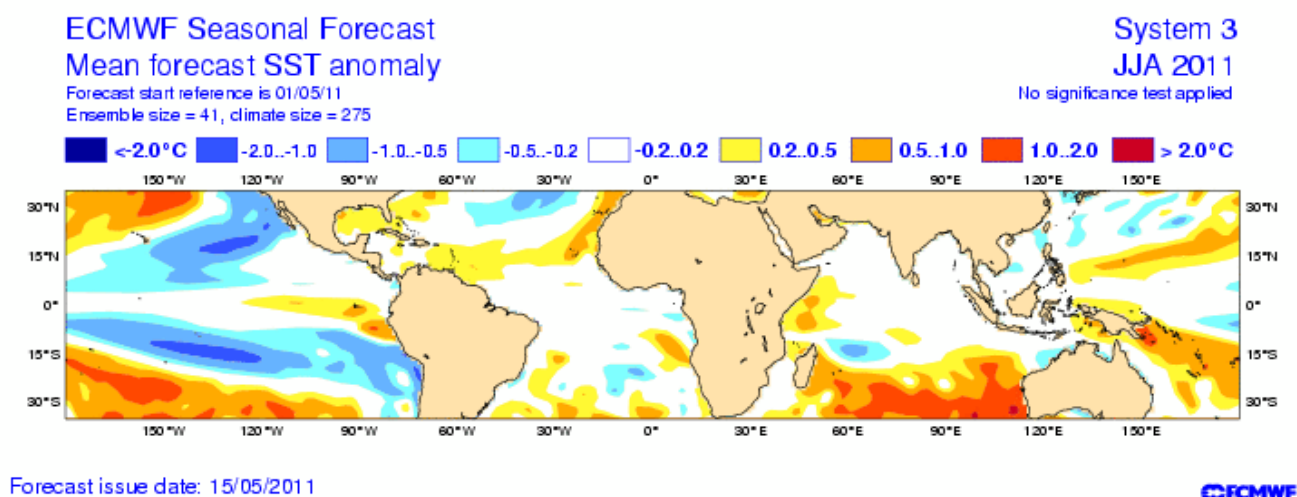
ECMWF Seasonal Forecast
Mean forecast SST anomaly
Forecast start reference is 01/05/11
Ensemble size = 41, climate size = 275

System 3
JJA 2011
No significance test applied

<-2.0°C -2.0..-1.0 -1.0..-0.5 -0.5..-0.2 -0.2..0.2 0.2..0.5 0.5..1.0 1.0..2.0 > 2.0°C

150°W 120°W 90°W 60°W 30°W 0° 30°E 60°E 90°E 120°E 150°E

30°N 15°N 0° 15°S 30°S

30°N 15°N 0° 15°S 30°S

150°W 120°W 90°W 60°W 30°W 0° 30°E 60°E 90°E 120°E 150°E

Forecast issue date: 15/05/2011

ECMWF